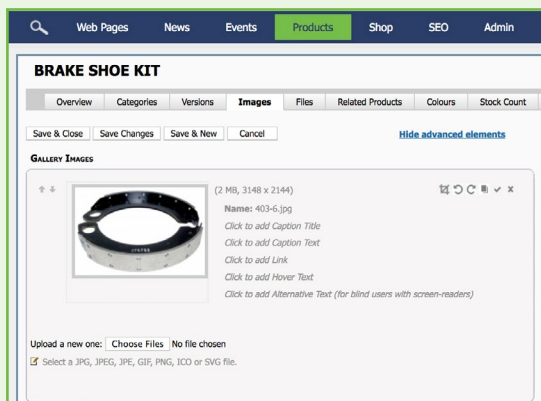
Web Pages News Events Products Shop SEO Admin

BRAKE SHOE KIT

Overview Categories Versions Images Files Related Products Colours Stock Count

Save & Close Save Changes Save & New Cancel

Hide advanced elements

Gallery Images

(2 MB, 3148 x 2144)

Name: 403-6.jpg

Click to add Caption Title

Click to add Caption Text

Click to add Link

Click to add Hover Text

Click to add Alternative Text (for blind users with screen-readers)

Upload a new one: Choose Files No file chosen

Select a JPG, JPEG, JPE, GIF, PNG, ICO or SVG file.